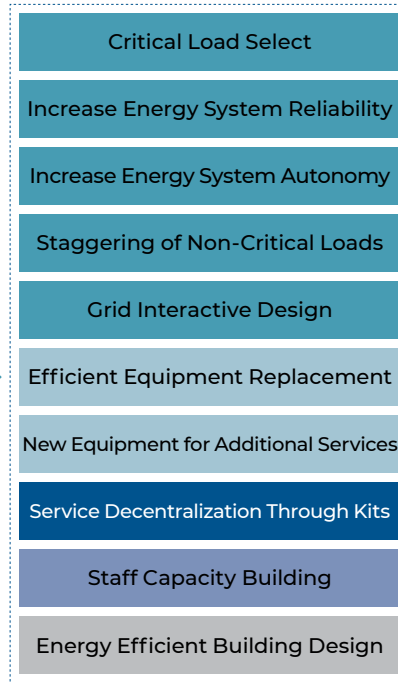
Critical Load Select

Increase Energy System Reliability

Increase Energy System Autonomy

Staggering of Non-Critical Loads

Grid Interactive Design

Efficient Equipment Replacement

New Equipment for Additional Services

Service Decentralization Through Kits

Staff Capacity Building

Energy Efficient Building Design